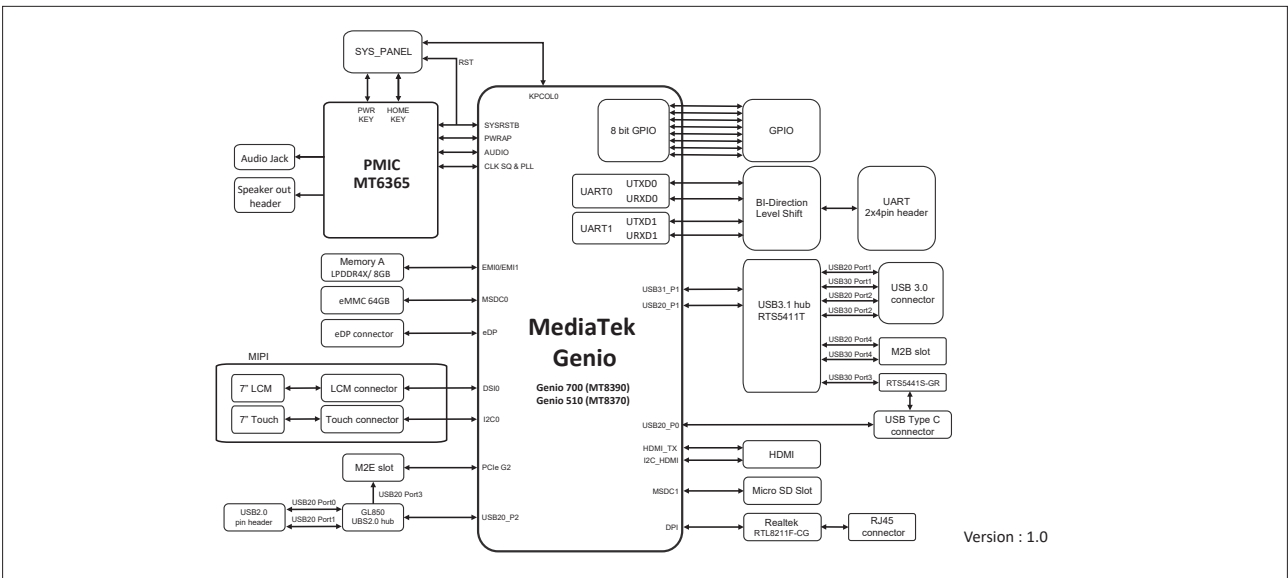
SYS_PANEL

RST

KPCOL0

PWR KEY

HOME KEY

SYSRSTB

PWRAP

AUDIO

CLK SQ & PLL

Audio Jack

PMIC MT6365

Speaker out header

8 bit GPIO

GPIO

UART0

UTXD0

URXD0

UART1

UTXD1

URXD1

BI-Direction Level Shift

UART 2x4pin header

Memory A LPDDR4X/ 8GB

EMI0/EMI1

eMMC 64GB

MSDC0

eDP connector

eDP

USB31_P1

USB20_P1

USB3.1 hub RTS5411T

USB20 Port1

USB30 Port1

USB20 Port2

USB30 Port2

USB 3.0 connector

USB20 Port4

USB30 Port4

M2B slot

USB30 Port3

RTS5441S-GR

MediaTek Genio

MIPI

7" LCM

LCM connector

DSI0

7" Touch

Touch connector

I2C0

Genio 700 (MT8390)

Genio 510 (MT8370)

USB20_P0

USB Type C connector

HDMI_TX

I2C_HDMI

HDMI

M2E slot

PCIe G2

MSDC1

Micro SD Slot

USB20 Port3

USB2.0 pin header

USB20 Port0

USB20 Port1

GL850 UBS2.0 hub

USB20_P2

DPI

Realtek RTL8211F-CG

RJ45 connector

Version : 1.0